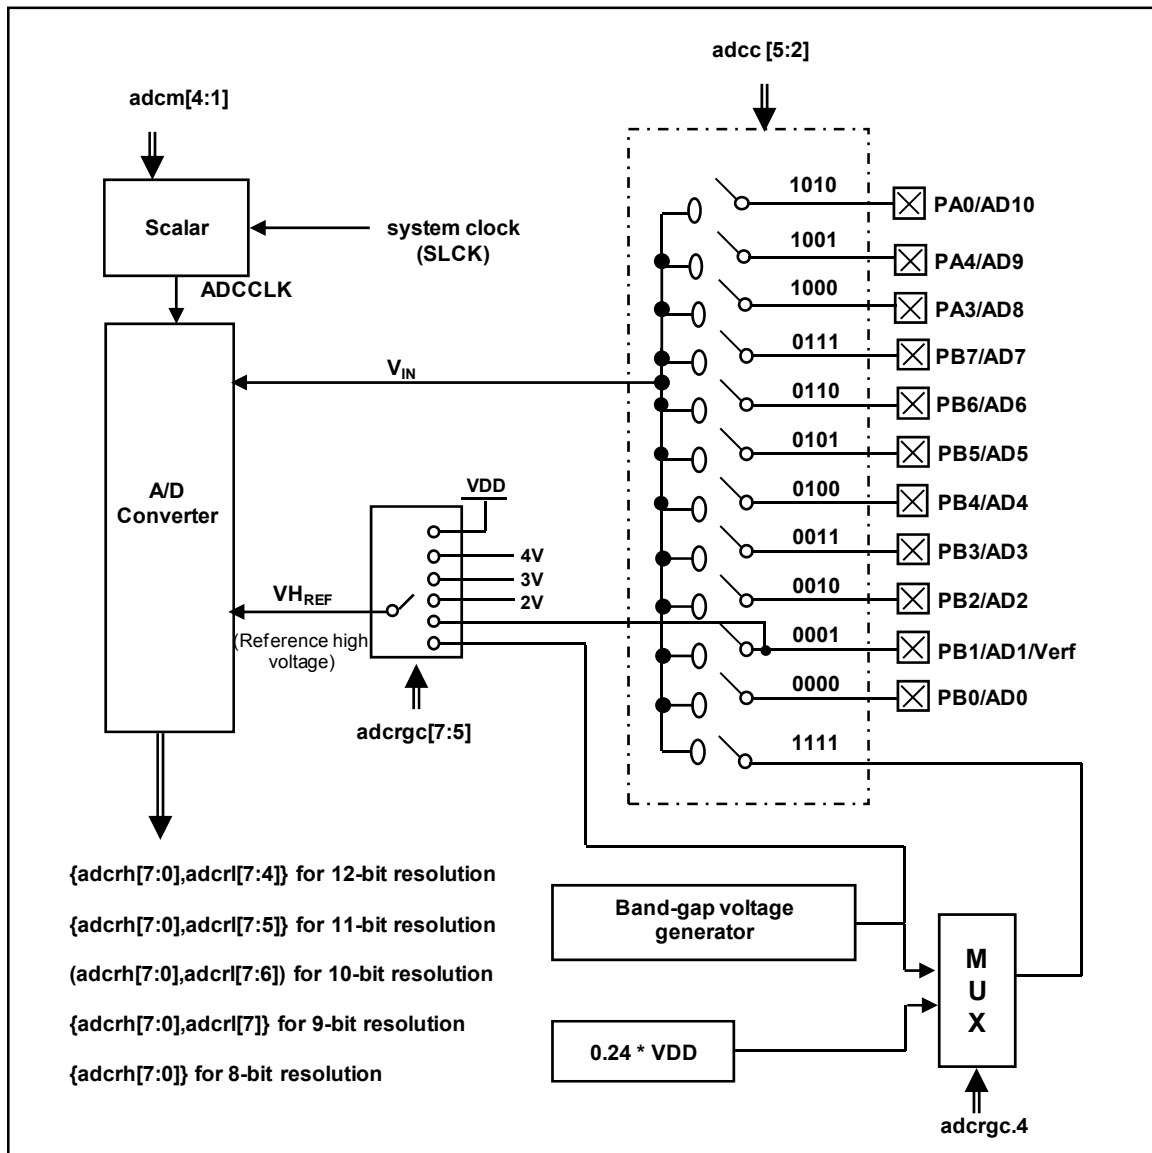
adcc [5:2]

adcm[4:1]

Scalar

system clock (SLCK)

ADCCLK

1010
PA0/AD10
1001
PA4/AD9
1000
PA3/AD8
0111
PB7/AD7
$V_{IN}$
0110
PB6/AD6
0101
PB5/AD5
0100
PB4/AD4
0011
PB3/AD3
0010
PB2/AD2
0001
PB1/AD1/Verf
0000
PB0/AD0
1111

A/D Converter

VDD
4V
3V
2V

$VH_{REF}$
(Reference high voltage)

adcrgc[7:5]

{adcrh[7:0],adcrl[7:4]} for 12-bit resolution

{adcrh[7:0],adcrl[7:5]} for 11-bit resolution

(adcrh[7:0],adcrl[7:6]) for 10-bit resolution

{adcrh[7:0],adcrl[7]} for 9-bit resolution

{adcrh[7:0]} for 8-bit resolution

Band-gap voltage generator

0.24 * VDD

M
U
X

adcrgc.4